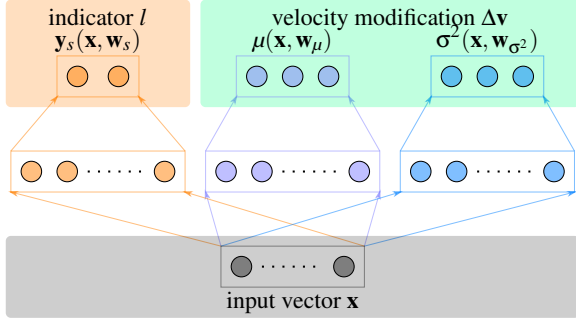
indicator $l$
$\mathbf{y}_s(\mathbf{x}, \mathbf{w}_s)$

velocity modification $\Delta\mathbf{v}$
$\mu(\mathbf{x}, \mathbf{w}_\mu)$
$\sigma^2(\mathbf{x}, \mathbf{w}_{\sigma^2})$

......
......
......

......
input vector $\mathbf{x}$